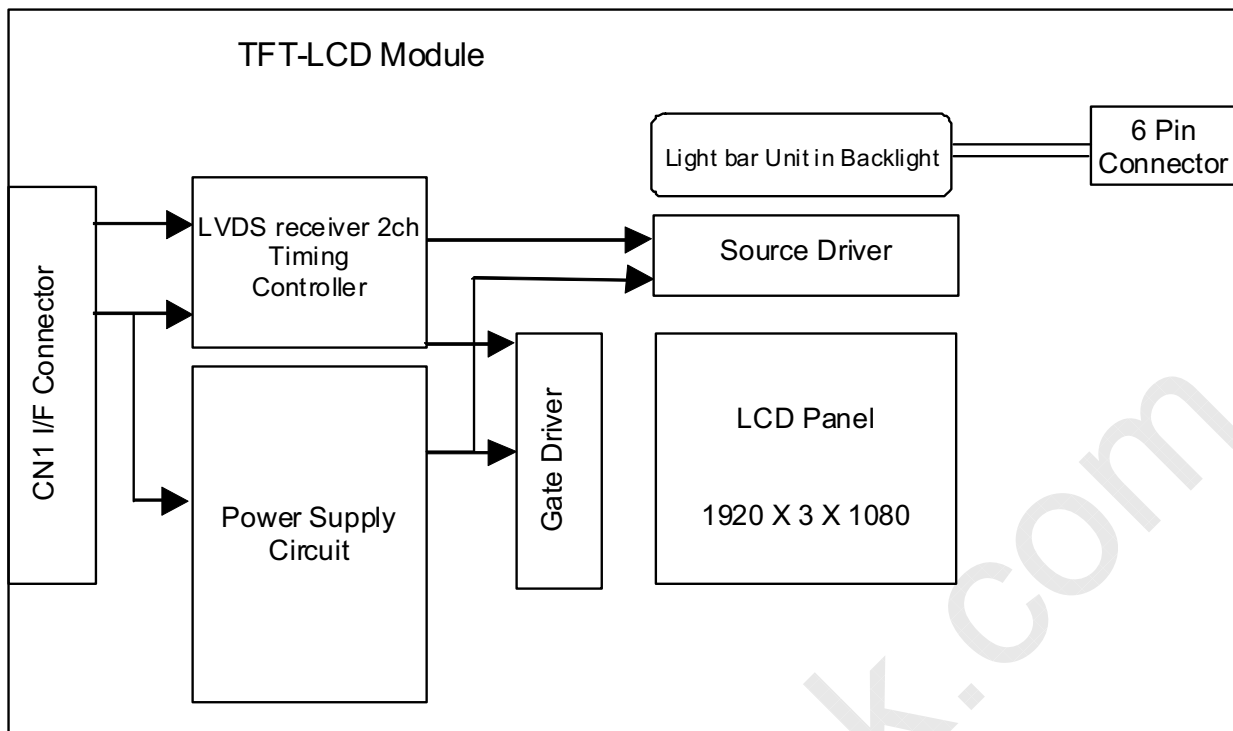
TFT-LCD Module

Light bar Unit in Backlight

6 Pin Connector

CN1 I/F Connector

LVDS receiver 2ch Timing Controller

Source Driver

Power Supply Circuit

Gate Driver

LCD Panel

1920 X 3 X 1080

k.com